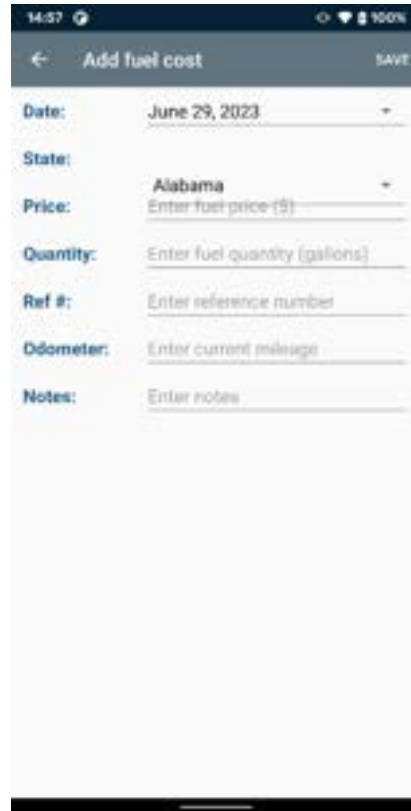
14:57

100%

← Add fuel cost

SAVE

Date: June 29, 2023

State:

Alabama

Price: Enter fuel price ($)

Quantity: Enter fuel quantity (gallons)

Ref #: Enter reference number

Odometer: Enter current mileage

Notes: Enter notes